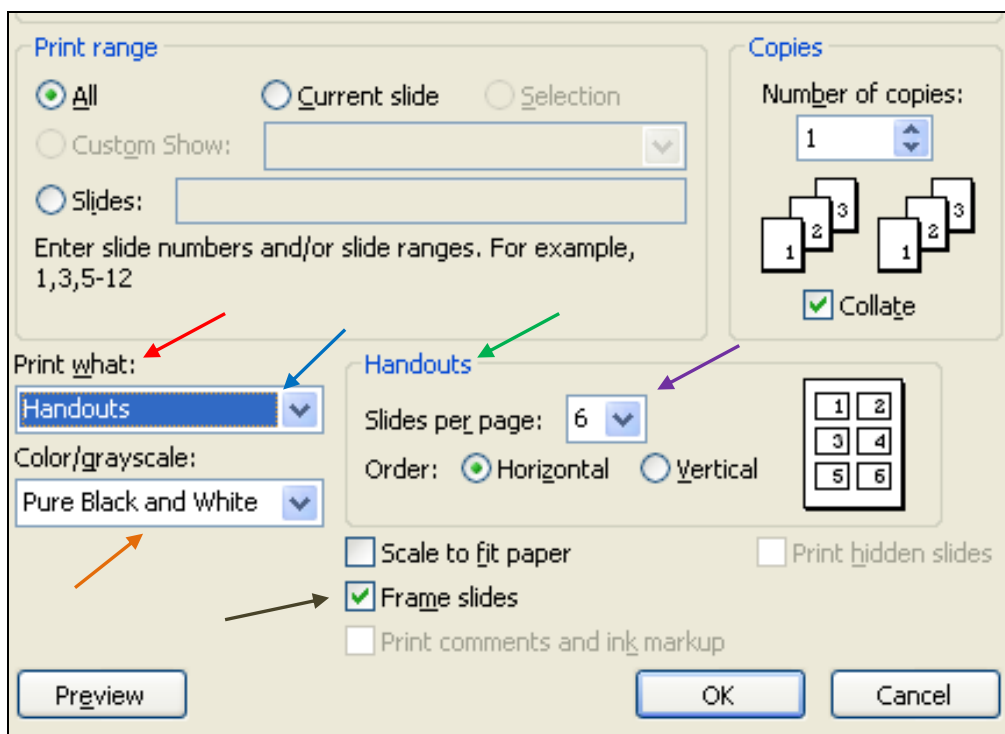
Print range

All

Current slide

Selection

Custom Show:

Slides:

Enter slide numbers and/or slide ranges. For example, 1,3,5-12

Copies

Number of copies:

1

1 2 3

1 2 3

Collate

Print what:

Handouts

Color/grayscale:

Pure Black and White

Handouts

Slides per page: 6

Order: Horizontal Vertical

1 2
3 4
5 6

Scale to fit paper

Frame slides

Print comments and ink markup

Print hidden slides

Preview

OK

Cancel